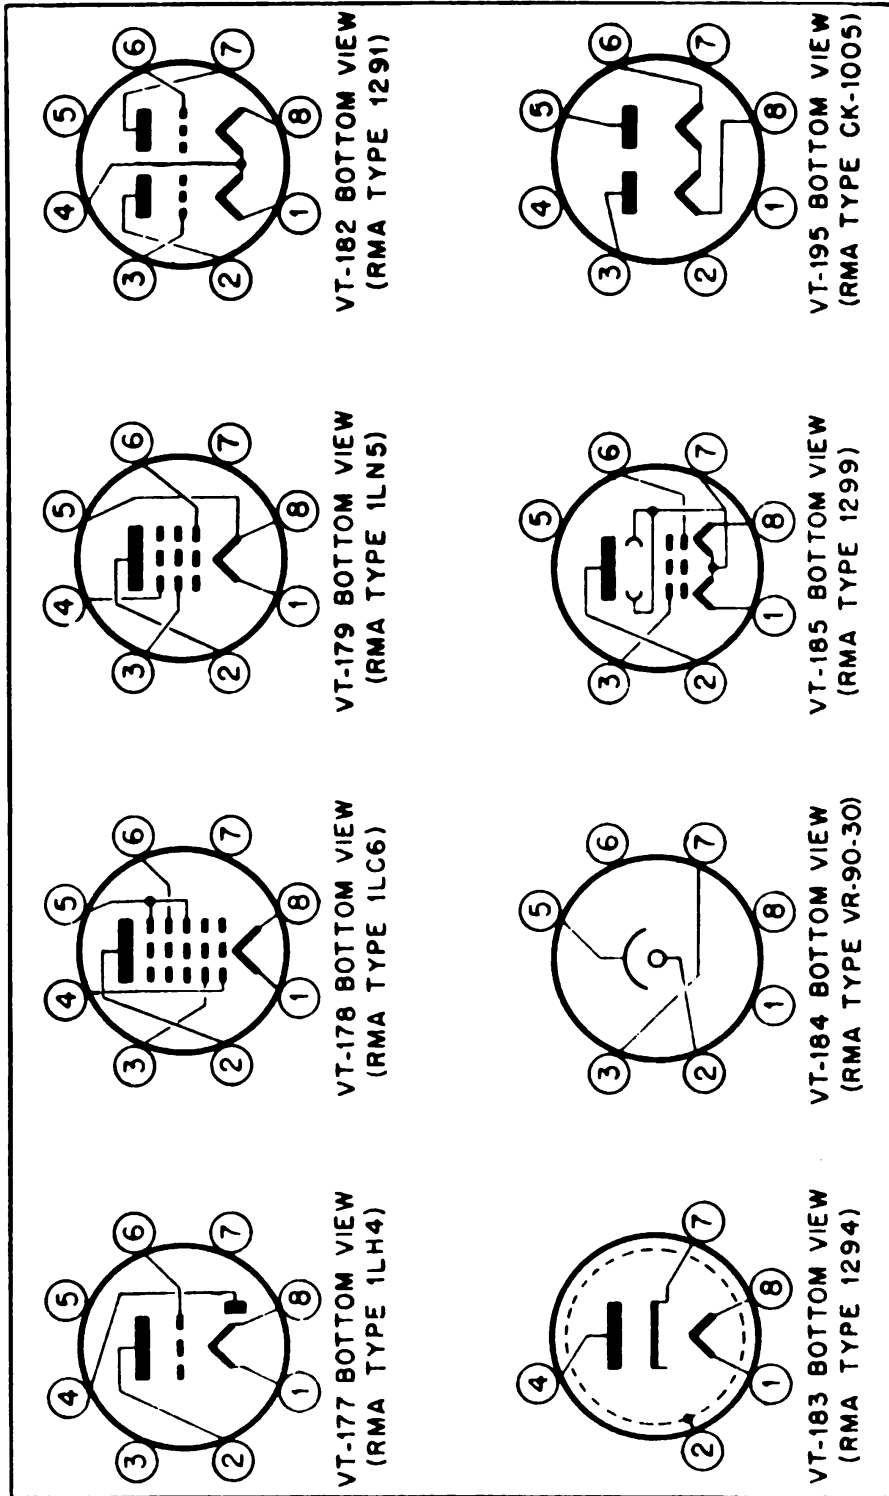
VT-177 BOTTOM VIEW (RMA TYPE 1LH4)

VT-178 BOTTOM VIEW (RMA TYPE 1LC6)

VT-179 BOTTOM VIEW (RMA TYPE 1LN5)

VT-182 BOTTOM VIEW (RMA TYPE 1291)

VT-183 BOTTOM VIEW (RMA TYPE 1294)

VT-184 BOTTOM VIEW (RMA TYPE VR-90-30)

VT-185 BOTTOM VIEW (RMA TYPE 1299)

VT-195 BOTTOM VIEW (RMA TYPE CK-1005)